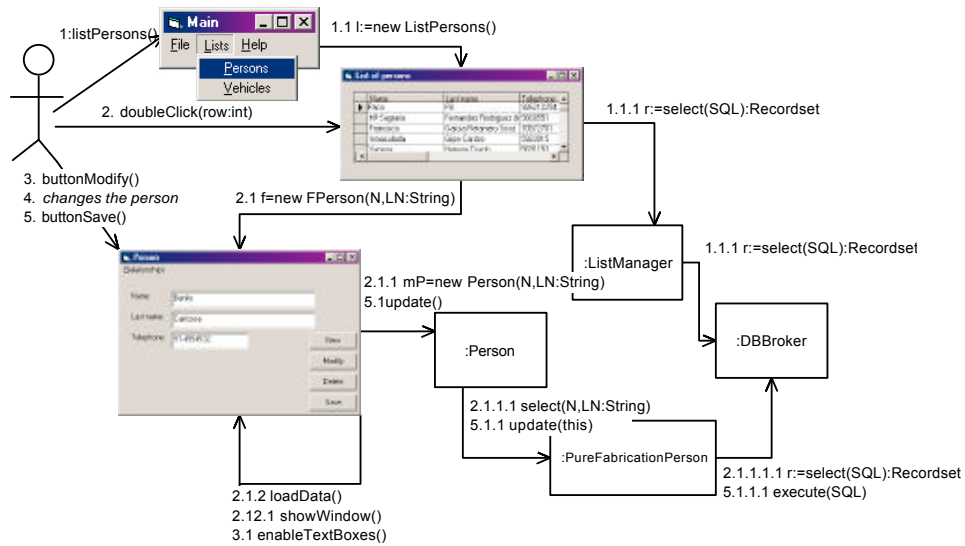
1:listPersons()

Main
File Lists Help
Persons
Vehicles

1.1 l:=new ListPersons()

List of persons
Name | Last name | Telephone
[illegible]

2. doubleClick(row:int)

1.1.1 r:=select(SQL):Recordset

3. buttonModify()
4. *changes the person*
5. buttonSave()

2.1 f=new FPerson(N,LN:String)

Person
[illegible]
Name: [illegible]
Last name: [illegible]
Telephone: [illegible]
New
Modify
Delete
Save

:ListManager

1.1.1 r:=select(SQL):Recordset

2.1.1 mP=new Person(N,LN:String)
5.1update()

:Person

:DBBroker

2.1.1.1 select(N,LN:String)
5.1.1 update(this)

:PureFabricationPerson

2.1.1.1.1 r:=select(SQL):Recordset
5.1.1.1 execute(SQL)

2.1.2 loadData()
2.12.1 showWindow()
3.1 enableTextBoxes()